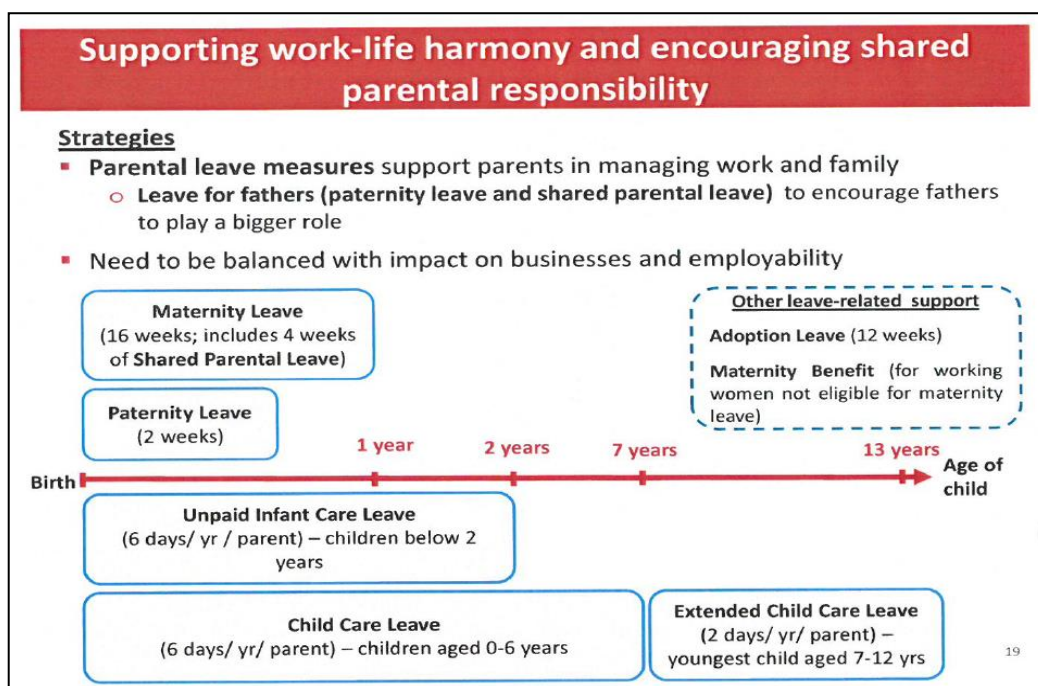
Supporting work-life harmony and encouraging shared parental responsibility

Strategies

- Parental leave measures support parents in managing work and family
  - Leave for fathers (paternity leave and shared parental leave) to encourage fathers to play a bigger role
- Need to be balanced with impact on businesses and employability

Maternity Leave
(16 weeks; includes 4 weeks of Shared Parental Leave)

Paternity Leave
(2 weeks)

Other leave-related support
Adoption Leave (12 weeks)
Maternity Benefit (for working women not eligible for maternity leave)

Birth
1 year
2 years
7 years
13 years
Age of child

Unpaid Infant Care Leave
(6 days/ yr / parent) – children below 2 years

Child Care Leave
(6 days/ yr/ parent) – children aged 0-6 years

Extended Child Care Leave
(2 days/ yr/ parent) – youngest child aged 7-12 yrs

19